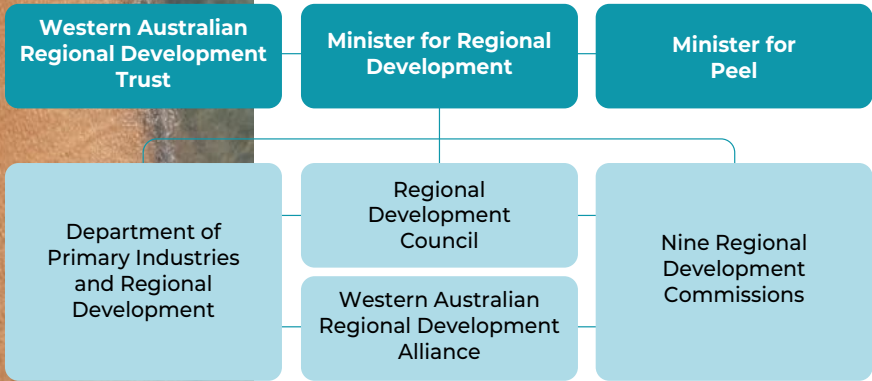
Western Australian Regional Development Trust

Minister for Regional Development

Minister for Peel

Department of Primary Industries and Regional Development

Regional Development Council

Western Australian Regional Development Alliance

Nine Regional Development Commissions